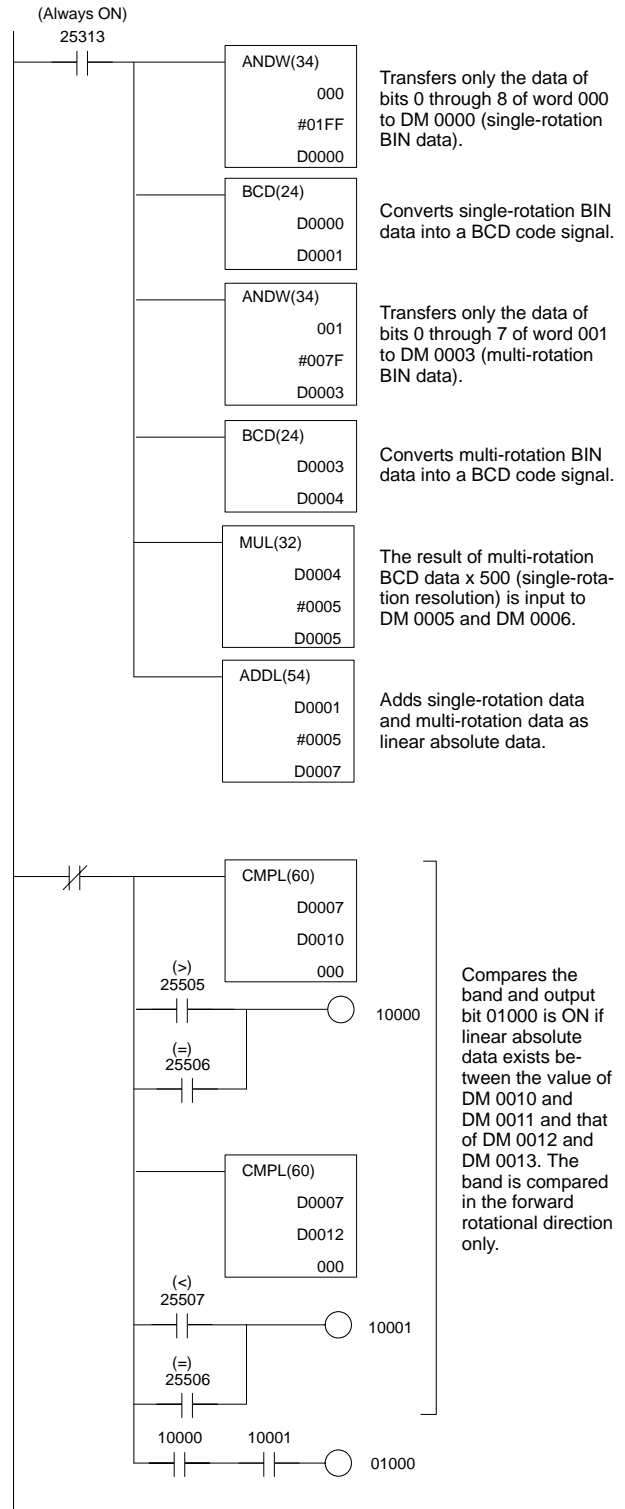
(Always ON)
25313

ANDW(34)
000
#01FF
D0000

Transfers only the data of bits 0 through 8 of word 000 to DM 0000 (single-rotation BIN data).

BCD(24)
D0000
D0001

Converts single-rotation BIN data into a BCD code signal.

ANDW(34)
001
#007F
D0003

Transfers only the data of bits 0 through 7 of word 001 to DM 0003 (multi-rotation BIN data).

BCD(24)
D0003
D0004

Converts multi-rotation BIN data into a BCD code signal.

MUL(32)
D0004
#0005
D0005

The result of multi-rotation BCD data x 500 (single-rotation resolution) is input to DM 0005 and DM 0006.

ADDL(54)
D0001
#0005
D0007

Adds single-rotation data and multi-rotation data as linear absolute data.

CMPL(60)
D0007
D0010
000

(>)
25505

10000

(=)
25506

CMPL(60)
D0007
D0012
000

(<)
25507

10001

(=)
25506

10000
10001
01000

Compares the band and output bit 01000 is ON if linear absolute data exists between the value of DM 0010 and DM 0011 and that of DM 0012 and DM 0013. The band is compared in the forward rotational direction only.